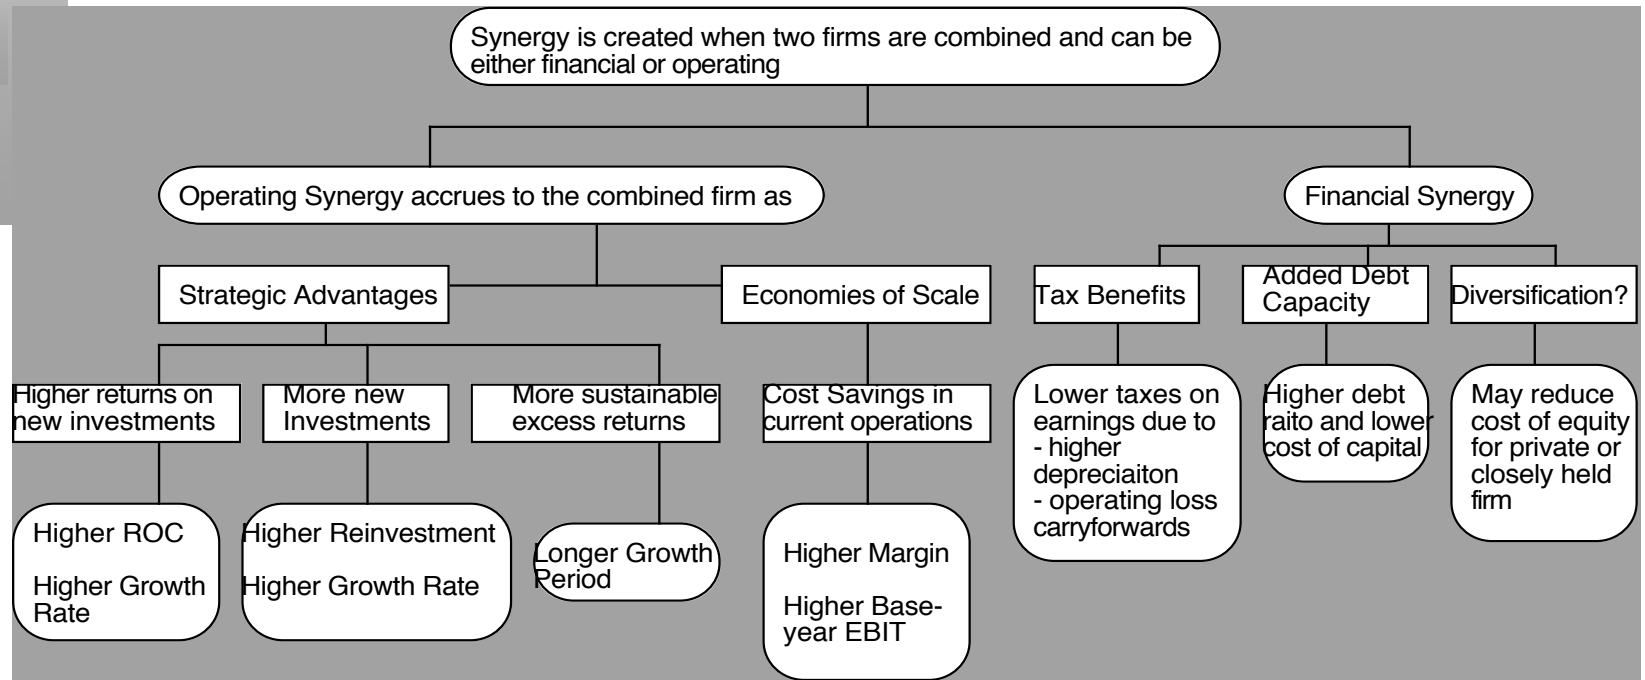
Synergy is created when two firms are combined and can be either financial or operating

Operating Synergy accrues to the combined firm as

Financial Synergy

Strategic Advantages

Economies of Scale

Tax Benefits

Added Debt Capacity

Diversification?

Higher returns on new investments

More new Investments

More sustainable excess returns

Cost Savings in current operations

Lower taxes on earnings due to
- higher depreciaiton
- operating loss carryforwards

Higher debt raito and lower cost of capital

May reduce cost of equity for private or closely held firm

Higher ROC

Higher Growth Rate

Higher Reinvestment

Higher Growth Rate

Longer Growth Period

Higher Margin

Higher Base-year EBIT